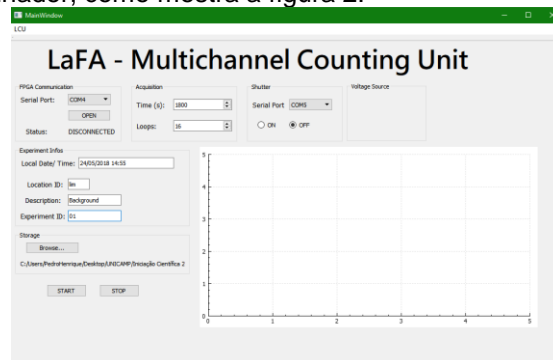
nador, como mostra a figura 2.

MainWindow
LCU

LaFA - Multichannel Counting Unit

FPGA Communication
Serial Port: COM4
OPEN
Status: DISCONNECTED

Acquisition
Time (s): 1800
Loops: 16

Shutter
Serial Port COM5
ON OFF

Voltage Source

Experiment Infos
Local Date/ Time: 24/05/2018 14:55
Location ID: lin
Description: Background
Experiment ID: 01

Storage
Browse...
C:/Users/PedroHenrique/Desktop/UNICAMP/Iniciação Científica 2

START STOP

5
4
3
2
1
0
0 1 2 3 4 5